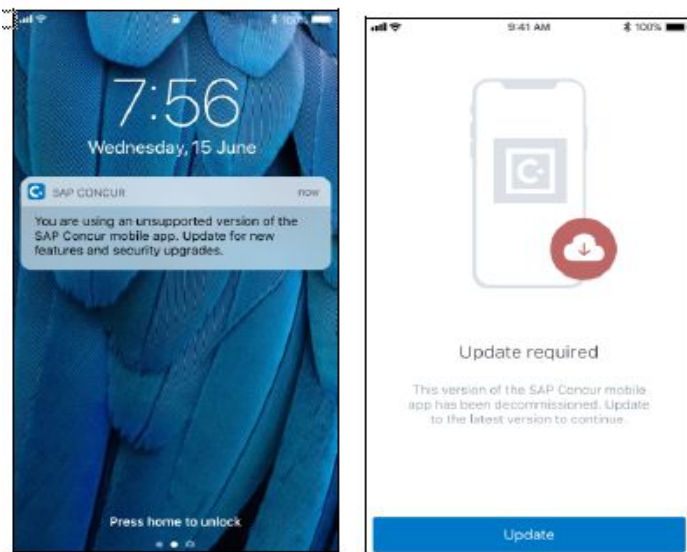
100%

7:56

Wednesday, 15 June

SAP CONCUR

now

You are using an unsupported version of the SAP Concur mobile app. Update for new features and security upgrades.

Press home to unlock

9:41 AM

100%

Update required

This version of the SAP Concur mobile app has been decommissioned. Update to the latest version to continue.

Update